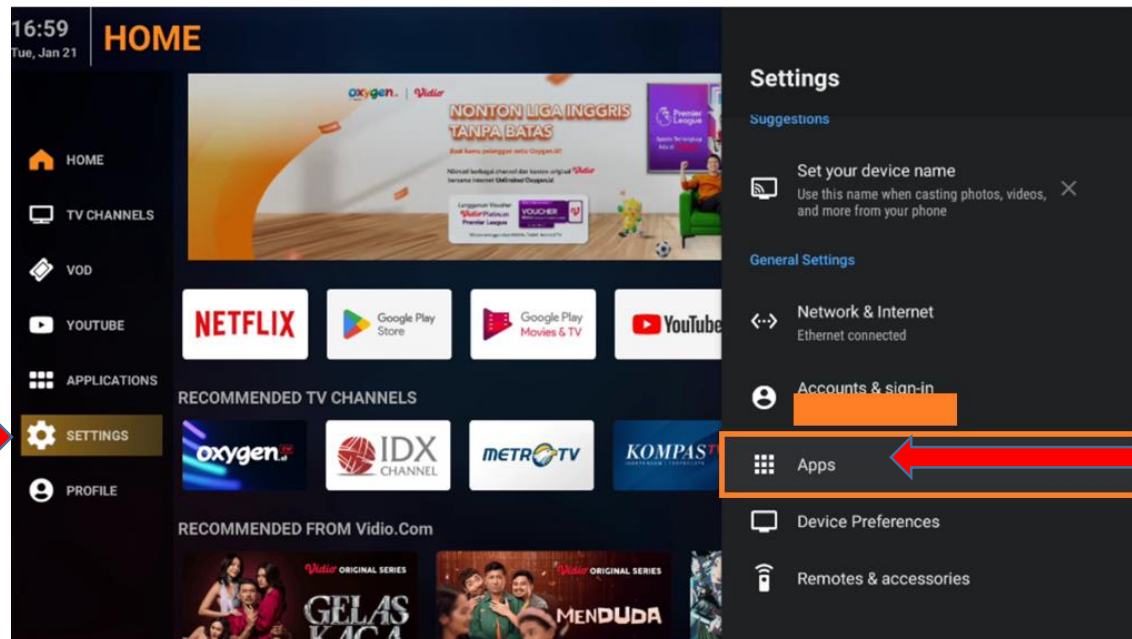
16:59
Tue, Jan 21

HOME

HOME
TV CHANNELS
VOD
YOUTUBE
APPLICATIONS
SETTINGS
PROFILE

oxygen | Vidio
NONTON LIGA INGGRIS TANPA BATAS
Premier League
VOUCHER

NETFLIX
Google Play Store
Google Play Movies & TV
YouTube

RECOMMENDED TV CHANNELS
oxygen
IDX CHANNEL
METRO TV
KOMPAS TV

RECOMMENDED FROM Vidio.Com
Vidio ORIGINAL SERIES
GELAS KACA
Vidio ORIGINAL SERIES
MENDUDA

Settings
Suggestions
Set your device name
Use this name when casting photos, videos, and more from your phone
General Settings
Network & Internet
Ethernet connected
Accounts & sign-in
Apps
Device Preferences
Remotes & accessories